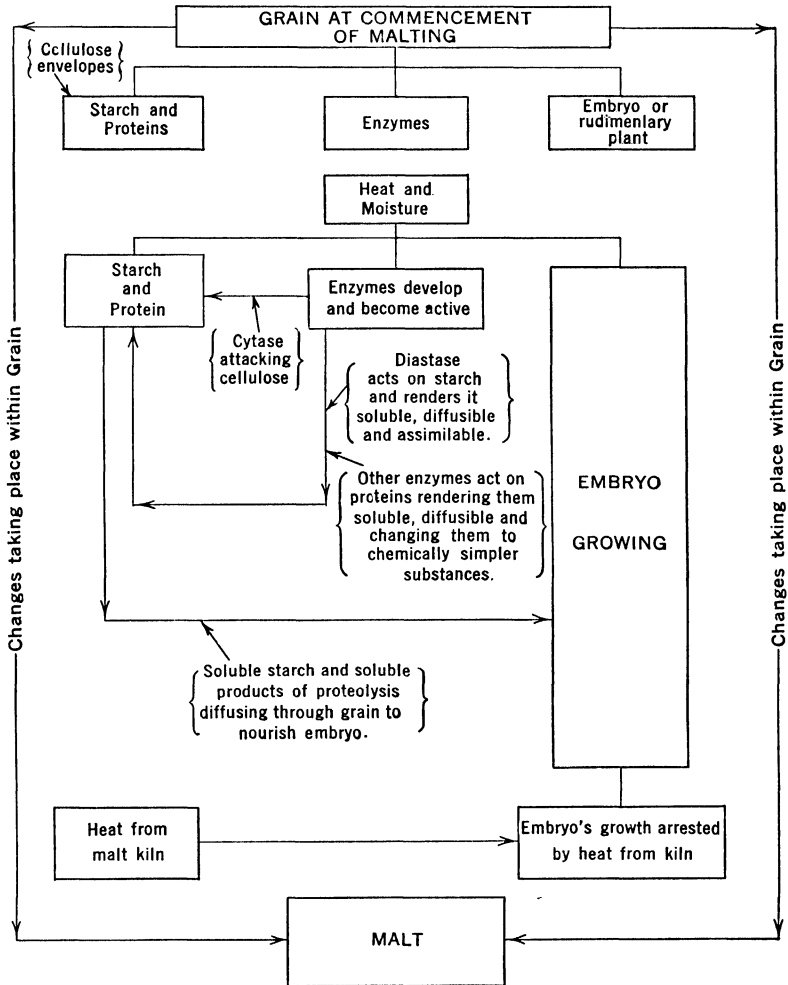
GRAIN AT COMMENCEMENT OF MALTING

Cellulose envelopes

Starch and Proteins

Enzymes

Embryo or rudimentary plant

Heat and Moisture

Starch and Protein

Enzymes develop and become active

Cytase attacking cellulose

Diastase acts on starch and renders it soluble, diffusible and assimilable.

Other enzymes act on proteins rendering them soluble, diffusible and changing them to chemically simpler substances.

EMBRYO GROWING

Soluble starch and soluble products of proteolysis diffusing through grain to nourish embryo.

Heat from malt kiln

Embryo's growth arrested by heat from kiln

MALT

Changes taking place within Grain

Changes taking place within Grain